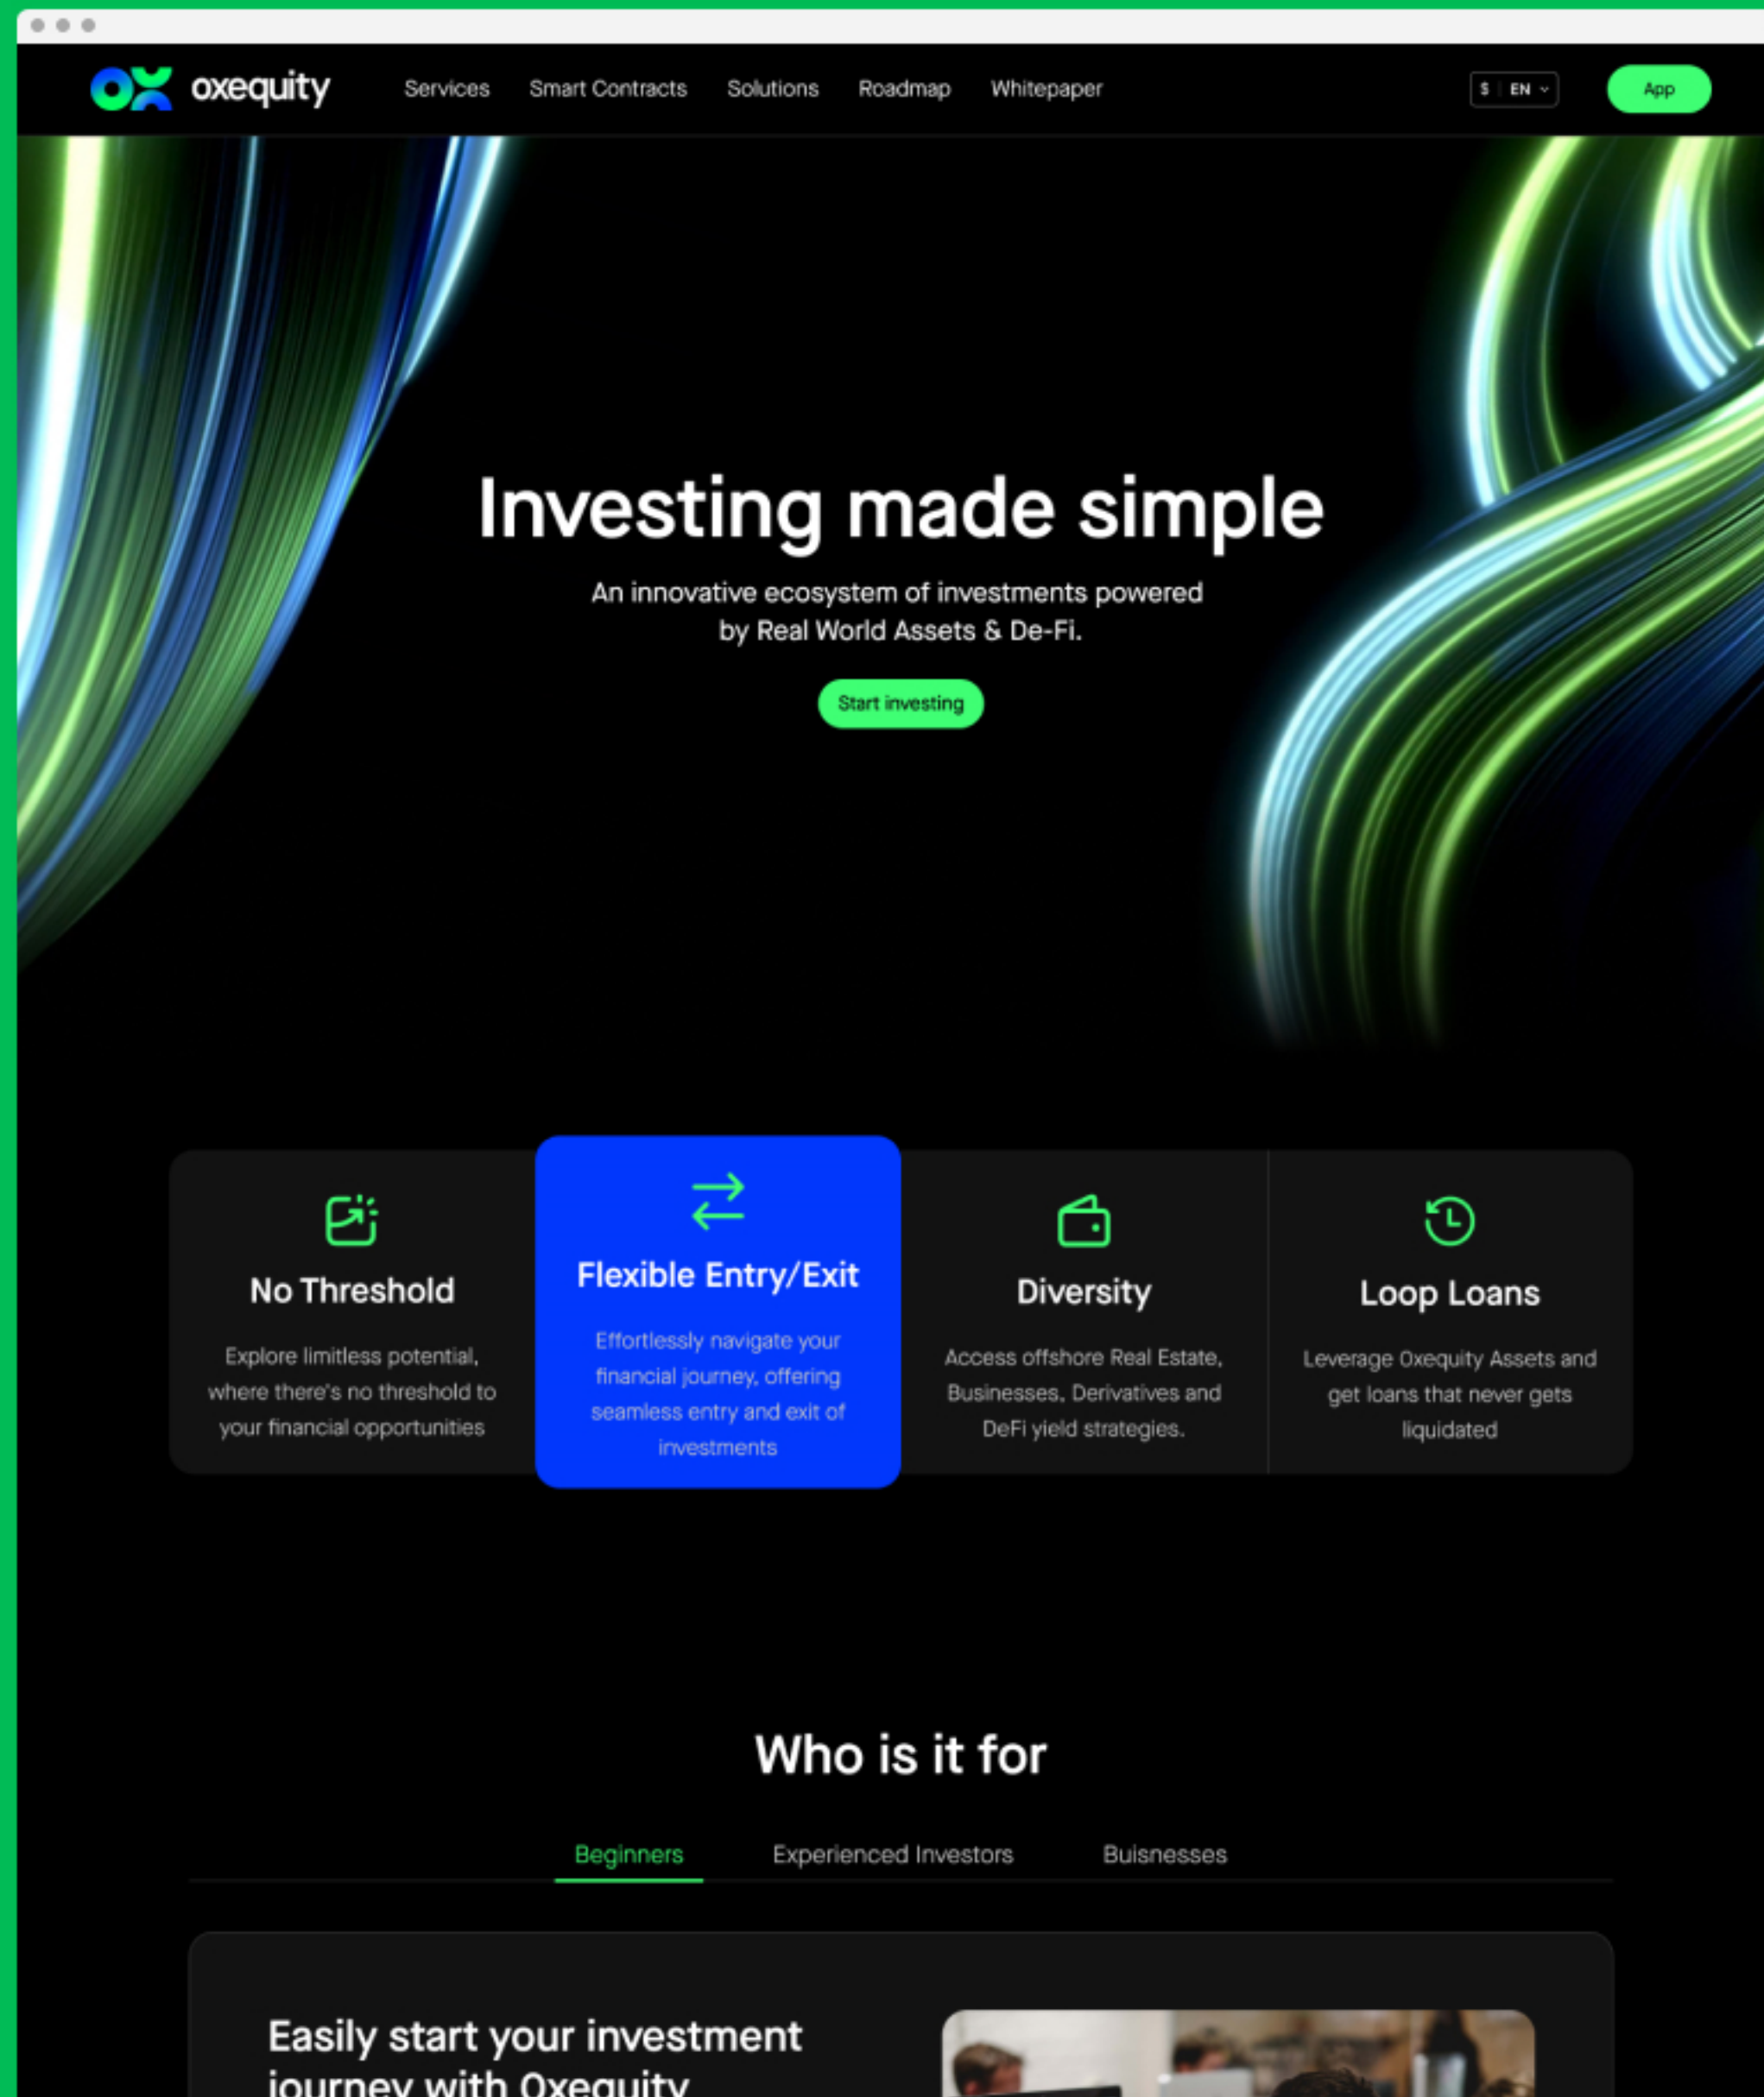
oxequity

Services Smart Contracts Solutions Roadmap Whitepaper

$ EN

App

Investing made simple

An innovative ecosystem of investments powered by Real World Assets & De-Fi.

Start investing

No Threshold

Explore limitless potential, where there's no threshold to your financial opportunities

Flexible Entry/Exit

Effortlessly navigate your financial journey, offering seamless entry and exit of investments

Diversity

Access offshore Real Estate, Businesses, Derivatives and DeFi yield strategies.

Loop Loans

Leverage Oxequity Assets and get loans that never gets liquidated

Who is it for

Beginners Experienced Investors Buisnesses

Easily start your investment journey with Oxequity